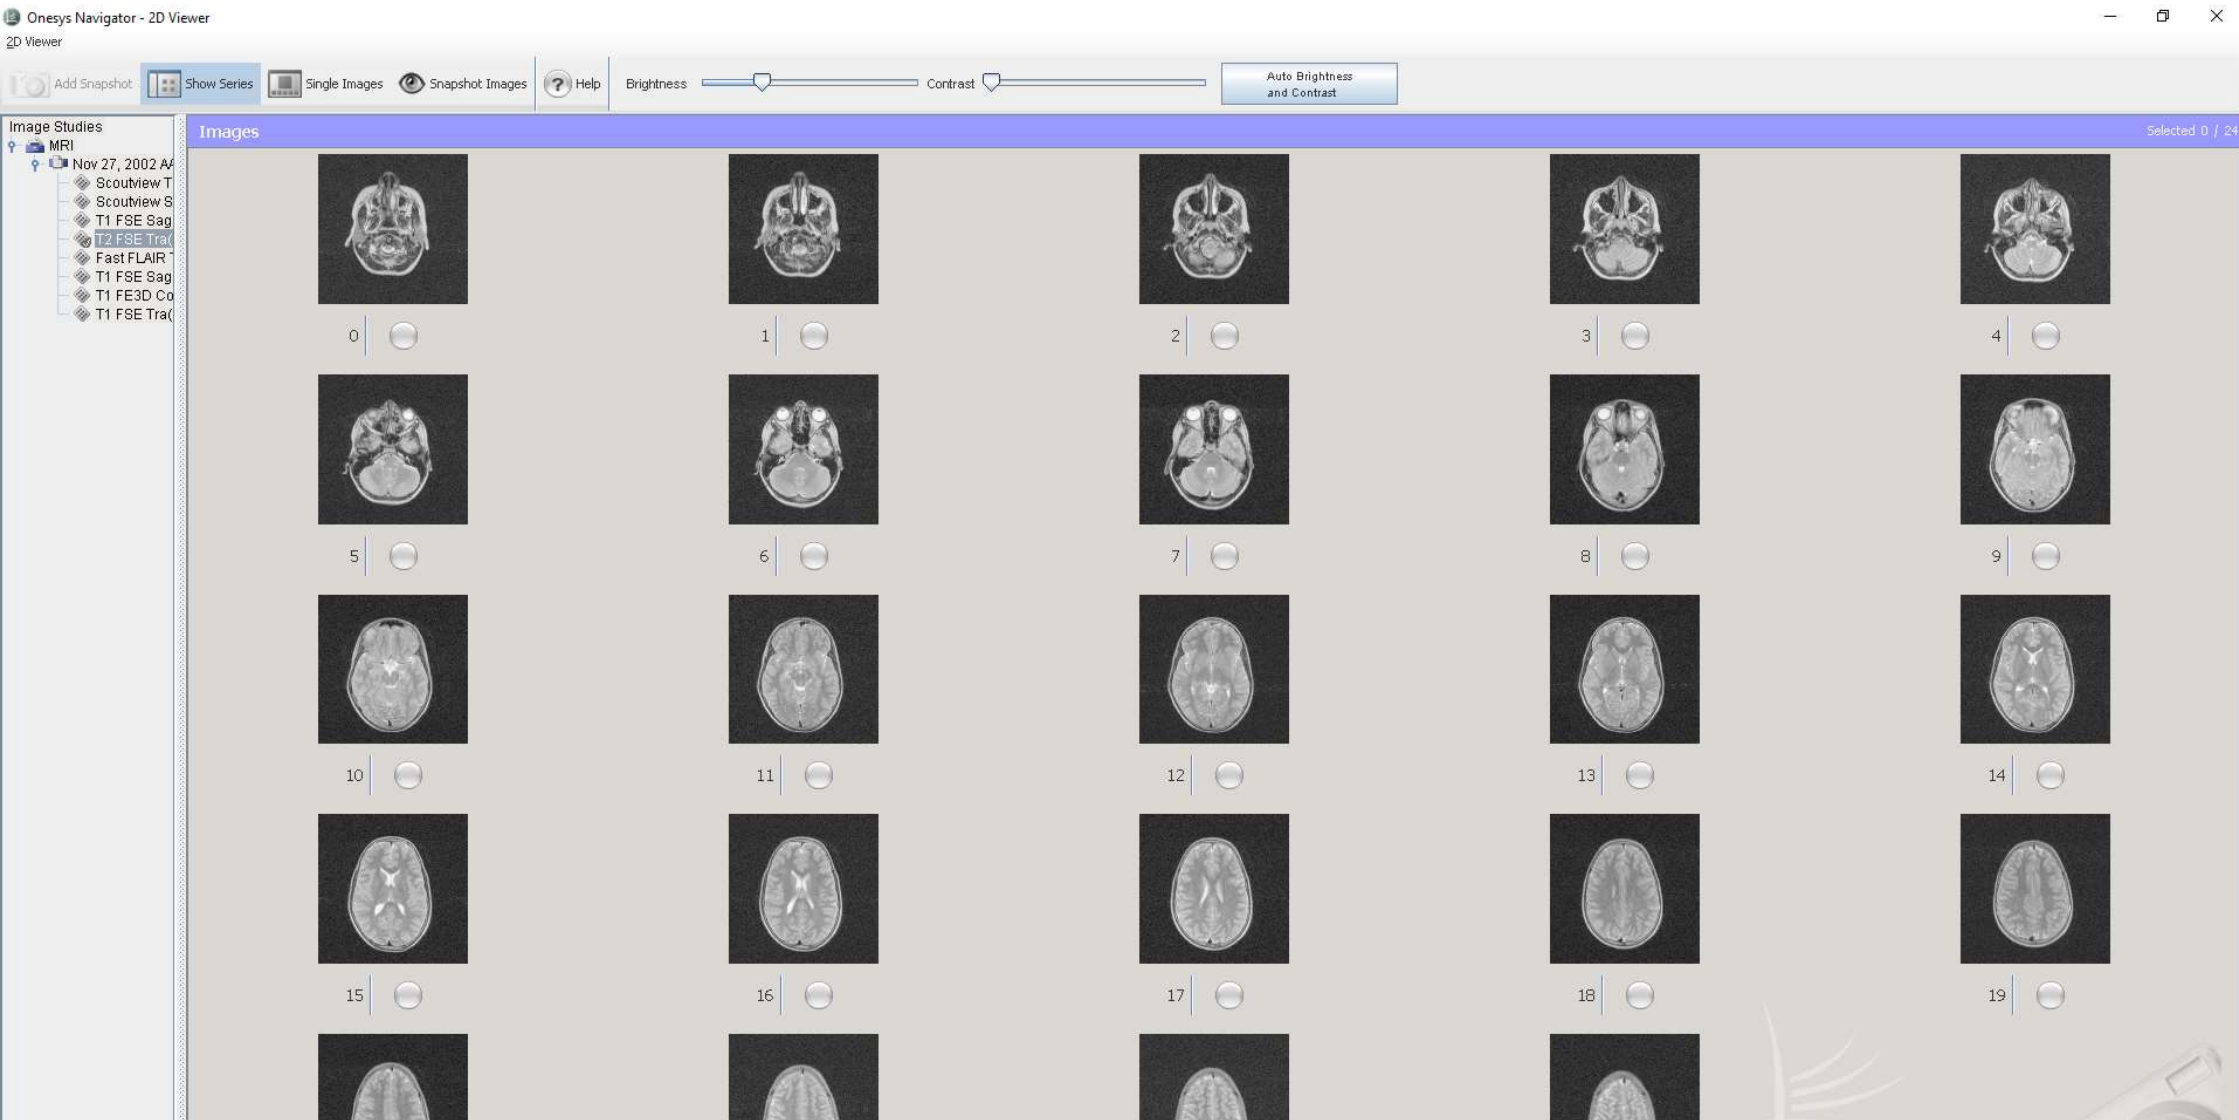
Onesys Navigator - 2D Viewer
2D Viewer

Add Snapshot
Show Series
Single Images
Snapshot Images
Help
Brightness
Contrast
Auto Brightness and Contrast

Image Studies
MRI
Nov 27, 2002 A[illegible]
Scoutview T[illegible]
Scoutview S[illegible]
T1 FSE Sag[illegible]
T2 FSE Tra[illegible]
Fast FLAIR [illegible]
T1 FSE Sag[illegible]
T1 FE3D Co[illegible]
T1 FSE Tra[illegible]

Images
Selected 0 / 24

0
1
2
3
4
5
6
7
8
9
10
11
12
13
14
15
16
17
18
19